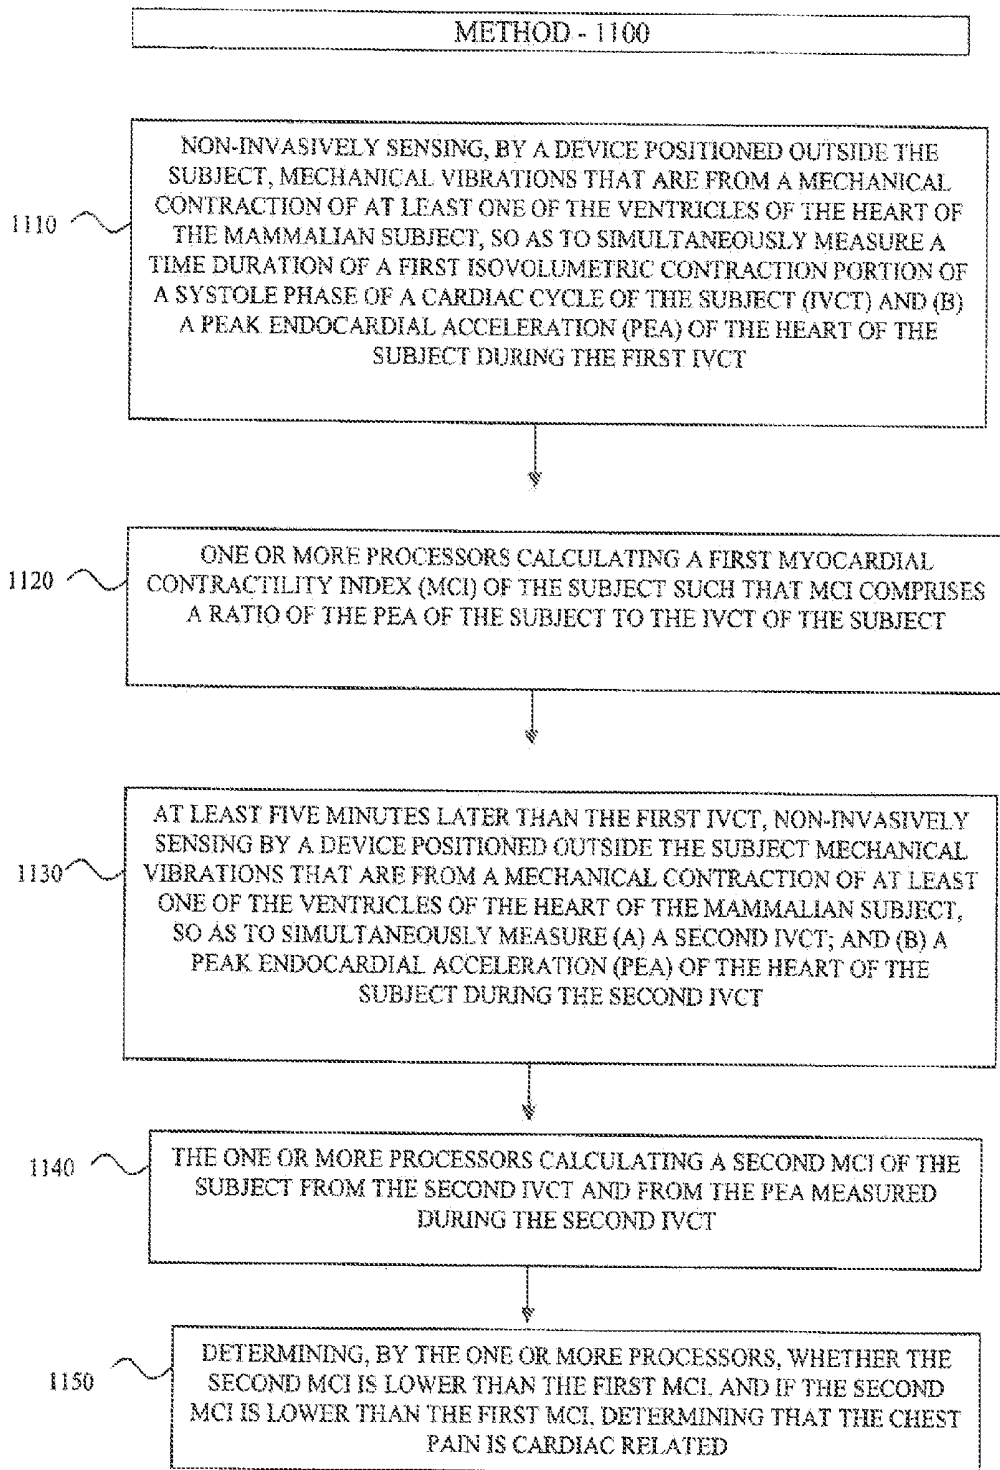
METHOD - 1100

1110

NON-INVASIVELY SENSING, BY A DEVICE POSITIONED OUTSIDE THE SUBJECT, MECHANICAL VIBRATIONS THAT ARE FROM A MECHANICAL CONTRACTION OF AT LEAST ONE OF THE VENTRICLES OF THE HEART OF THE MAMMALIAN SUBJECT, SO AS TO SIMULTANEOUSLY MEASURE A TIME DURATION OF A FIRST ISOVOLUMETRIC CONTRACTION PORTION OF A SYSTOLE PHASE OF A CARDIAC CYCLE OF THE SUBJECT (IVCT) AND (B) A PEAK ENDOCARDIAL ACCELERATION (PEA) OF THE HEART OF THE SUBJECT DURING THE FIRST IVCT

1120

ONE OR MORE PROCESSORS CALCULATING A FIRST MYOCARDIAL CONTRACTILITY INDEX (MCI) OF THE SUBJECT SUCH THAT MCI COMPRISES A RATIO OF THE PEA OF THE SUBJECT TO THE IVCT OF THE SUBJECT

1130

AT LEAST FIVE MINUTES LATER THAN THE FIRST IVCT, NON-INVASIVELY SENSING BY A DEVICE POSITIONED OUTSIDE THE SUBJECT MECHANICAL VIBRATIONS THAT ARE FROM A MECHANICAL CONTRACTION OF AT LEAST ONE OF THE VENTRICLES OF THE HEART OF THE MAMMALIAN SUBJECT, SO AS TO SIMULTANEOUSLY MEASURE (A) A SECOND IVCT; AND (B) A PEAK ENDOCARDIAL ACCELERATION (PEA) OF THE HEART OF THE SUBJECT DURING THE SECOND IVCT

1140

THE ONE OR MORE PROCESSORS CALCULATING A SECOND MCI OF THE SUBJECT FROM THE SECOND IVCT AND FROM THE PEA MEASURED DURING THE SECOND IVCT

1150

DETERMINING, BY THE ONE OR MORE PROCESSORS, WHETHER THE SECOND MCI IS LOWER THAN THE FIRST MCI AND IF THE SECOND MCI IS LOWER THAN THE FIRST MCI, DETERMINING THAT THE CHEST PAIN IS CARDIAC RELATED